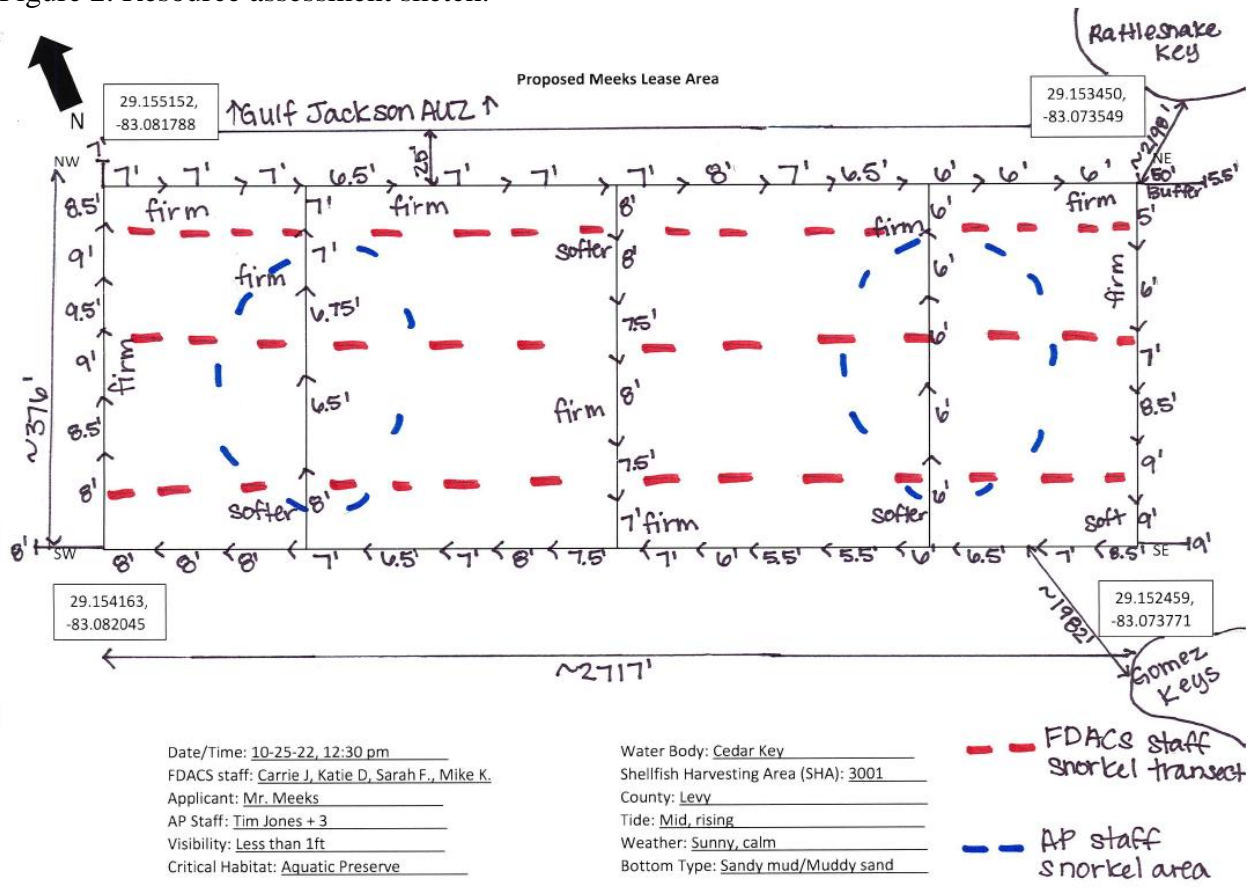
Figure 2. Resource assessment sketch.

Rattlesnake Key

N

Proposed Meeks Lease Area

29.155152, -83.081788

↑Gulf Jackson AUZ↑

29.153450, -83.073549

~2198'

NW 7' 7' 7' 7' 6.5' 25' 7' 7' 7' 8' 7' 6.5' 6' 6' 6' NE 50' Buffer 5.5'

8.5' firm 7' firm 8' firm 6' firm 5'

9' softer 8' 7'

firm

9.5' 6.75' 7.5' 6' firm 6'

9' 6' 7'

firm

~376' 6.5' firm 8' 8.5'

8.5' 6'

8' 7.5' 9'

softer 8' 7' firm softer 6' soft 9'

8' SW 8' 8' 8' 7' 6.5' 7' 8' 7.5' 7' 6' 5.5' 5.5' 6' 6.5' 7' 8.5' SE 9'

29.154163, -82.082045

~1982'

29.152459, -83.073771

~2717'

Gomez Keys

Date/Time: 10-25-22, 12:30 pm
FDACS staff: Carrie J, Katie D, Sarah F., Mike K.
Applicant: Mr. Meeks
AP Staff: Tim Jones + 3
Visibility: Less than 1ft
Critical Habitat: Aquatic Preserve

Water Body: Cedar Key
Shellfish Harvesting Area (SHA): 3001
County: Levy
Tide: Mid, rising
Weather: Sunny, calm
Bottom Type: Sandy mud/Muddy sand

FDACS staff snorkel transect

AP staff snorkel area